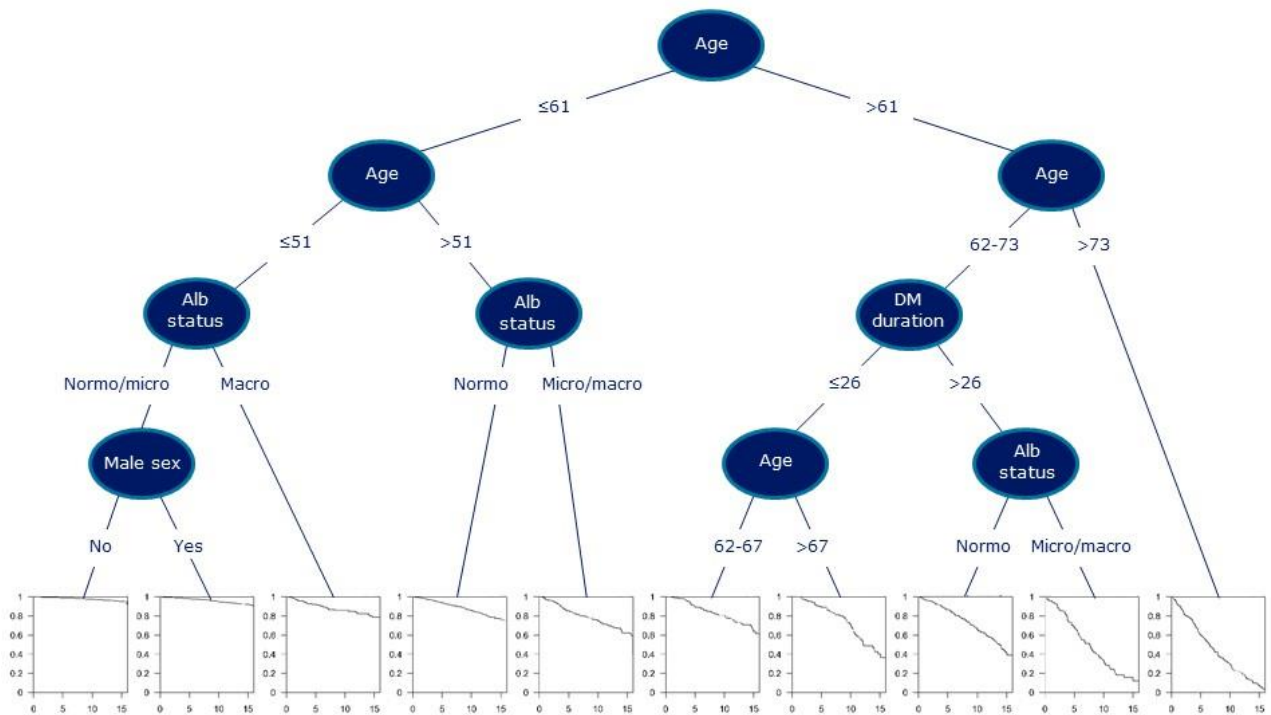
Age

≤61

>61

Age

Age

≤51

>51

62-73

>73

Alb status

Alb status

DM duration

Normo/micro

Macro

Normo

Micro/macro

≤26

>26

Male sex

Age

Alb status

No

Yes

62-67

>67

Normo

Micro/macro

1 0.8 0.6 0.4 0.2 0
0 5 10 15

1 0.8 0.6 0.4 0.2 0
0 5 10 15

1 0.8 0.6 0.4 0.2 0
0 5 10 15

1 0.8 0.6 0.4 0.2 0
0 5 10 15

1 0.8 0.6 0.4 0.2 0
0 5 10 15

1 0.8 0.6 0.4 0.2 0
0 5 10 15

1 0.8 0.6 0.4 0.2 0
0 5 10 15

1 0.8 0.6 0.4 0.2 0
0 5 10 15

1 0.8 0.6 0.4 0.2 0
0 5 10 15

1 0.8 0.6 0.4 0.2 0
0 5 10 15